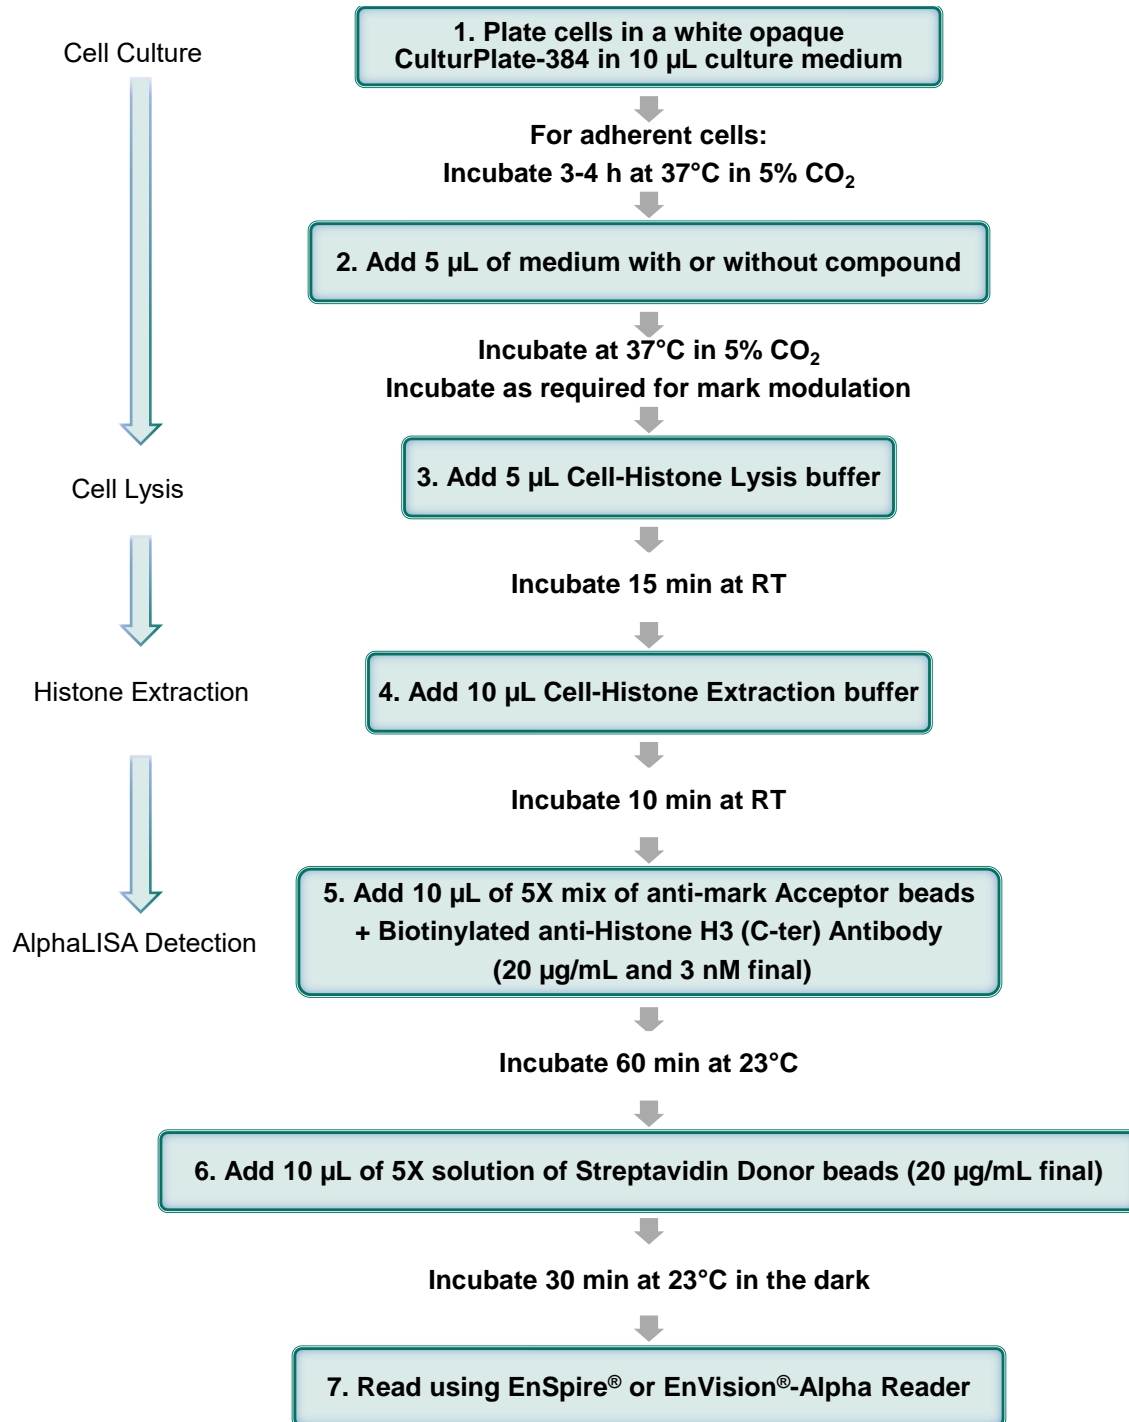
Cell Culture

1. Plate cells in a white opaque CulturPlate-384 in 10 µL culture medium

For adherent cells:
Incubate 3-4 h at 37°C in 5% $CO_2$

2. Add 5 µL of medium with or without compound

Incubate at 37°C in 5% $CO_2$
Incubate as required for mark modulation

Cell Lysis

3. Add 5 µL Cell-Histone Lysis buffer

Incubate 15 min at RT

Histone Extraction

4. Add 10 µL Cell-Histone Extraction buffer

Incubate 10 min at RT

AlphaLISA Detection

5. Add 10 µL of 5X mix of anti-mark Acceptor beads + Biotinylated anti-Histone H3 (C-ter) Antibody (20 µg/mL and 3 nM final)

Incubate 60 min at 23°C

6. Add 10 µL of 5X solution of Streptavidin Donor beads (20 µg/mL final)

Incubate 30 min at 23°C in the dark

7. Read using EnSpire® or EnVision®-Alpha Reader